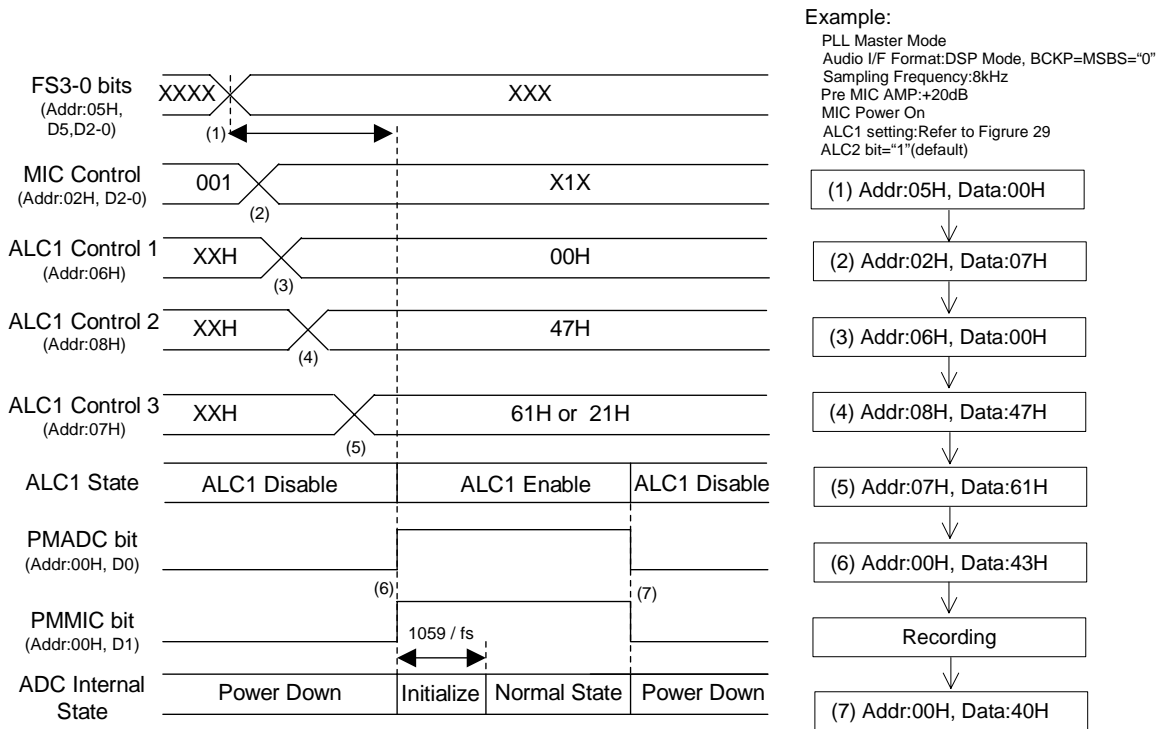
FS3-0 bits
(Addr:05H, D5,D2-0)
XXXX
XXX
(1)

MIC Control
(Addr:02H, D2-0)
001
X1X
(2)

ALC1 Control 1
(Addr:06H)
XXH
00H
(3)

ALC1 Control 2
(Addr:08H)
XXH
47H
(4)

ALC1 Control 3
(Addr:07H)
XXH
61H or 21H
(5)

ALC1 State
ALC1 Disable
ALC1 Enable
ALC1 Disable

PMADC bit
(Addr:00H, D0)
(6)
(7)

PMMIC bit
(Addr:00H, D1)
1059 / fs

ADC Internal State
Power Down
Initialize
Normal State
Power Down

Example:
PLL Master Mode
Audio I/F Format:DSP Mode, BCKP=MSBS="0"
Sampling Frequency:8kHz
Pre MIC AMP:+20dB
MIC Power On
ALC1 setting:Refer to Figrure 29
ALC2 bit="1"(default)

(1) Addr:05H, Data:00H
(2) Addr:02H, Data:07H
(3) Addr:06H, Data:00H
(4) Addr:08H, Data:47H
(5) Addr:07H, Data:61H
(6) Addr:00H, Data:43H
Recording
(7) Addr:00H, Data:40H